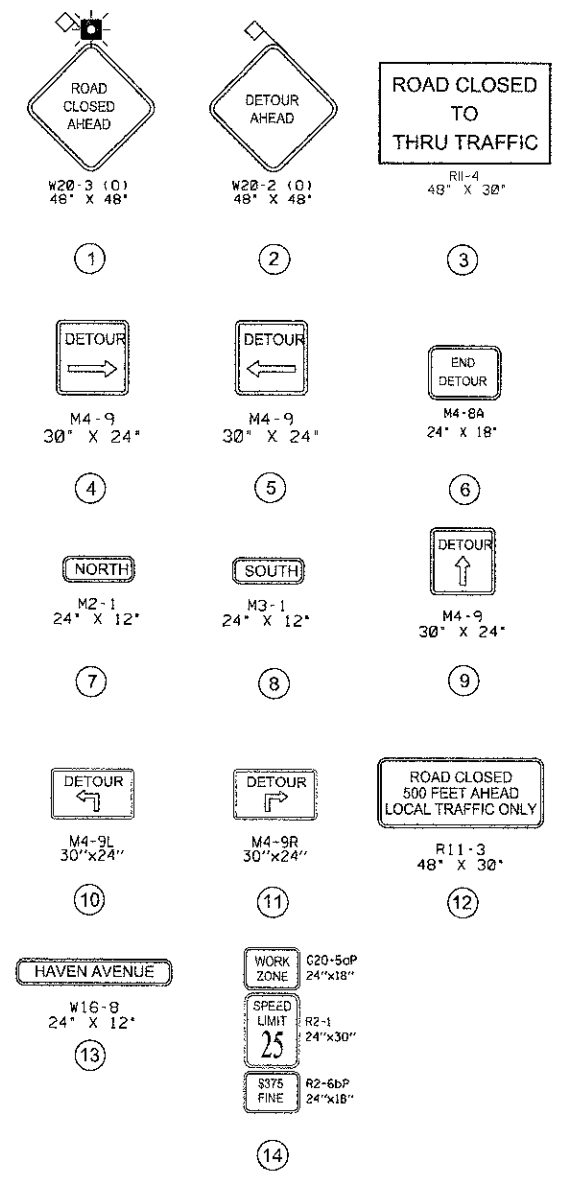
ROAD CLOSED AHEAD

W20-3 (O)
48" X 48"

1

DETOUR AHEAD

W20-2 (O)
48" X 48"

2

ROAD CLOSED
TO
THRU TRAFFIC

RII-4
48" X 30"

3

DETOUR

M4-9
30" X 24"

4

DETOUR

M4-9
30" X 24"

5

END DETOUR

M4-8A
24" X 18"

6

NORTH

M2-1
24" X 12"

7

SOUTH

M3-1
24" X 12"

8

DETOUR

M4-9
30" X 24"

9

DETOUR

M4-9L
30"x24"

10

DETOUR

M4-9R
30"x24"

11

ROAD CLOSED
500 FEET AHEAD
LOCAL TRAFFIC ONLY

R11-3
48" X 30"

12

HAVEN AVENUE

W16-8
24" X 12"

13

WORK ZONE
G20-5aP
24"x18"

SPEED LIMIT 25
R2-1
24"x30"

$375 FINE
R2-6bP
24"x18"

14